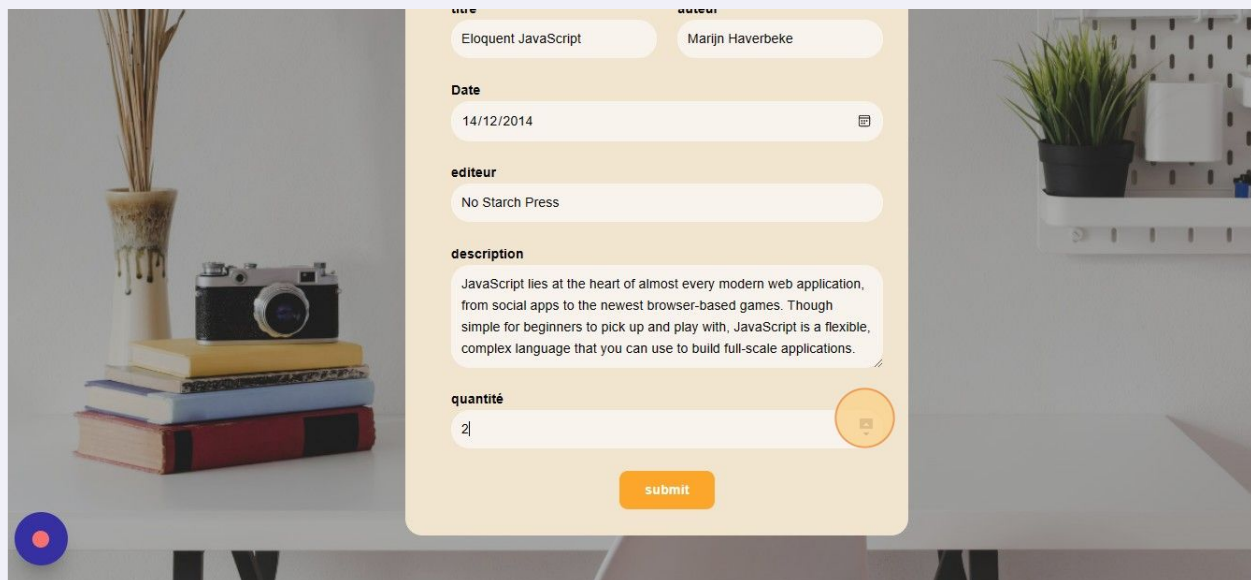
titre

Eloquent JavaScript

auteur

Marijn Haverbeke

Date

14/12/2014

editeur

No Starch Press

description

JavaScript lies at the heart of almost every modern web application, from social apps to the newest browser-based games. Though simple for beginners to pick up and play with, JavaScript is a flexible, complex language that you can use to build full-scale applications.

quantité

2

submit